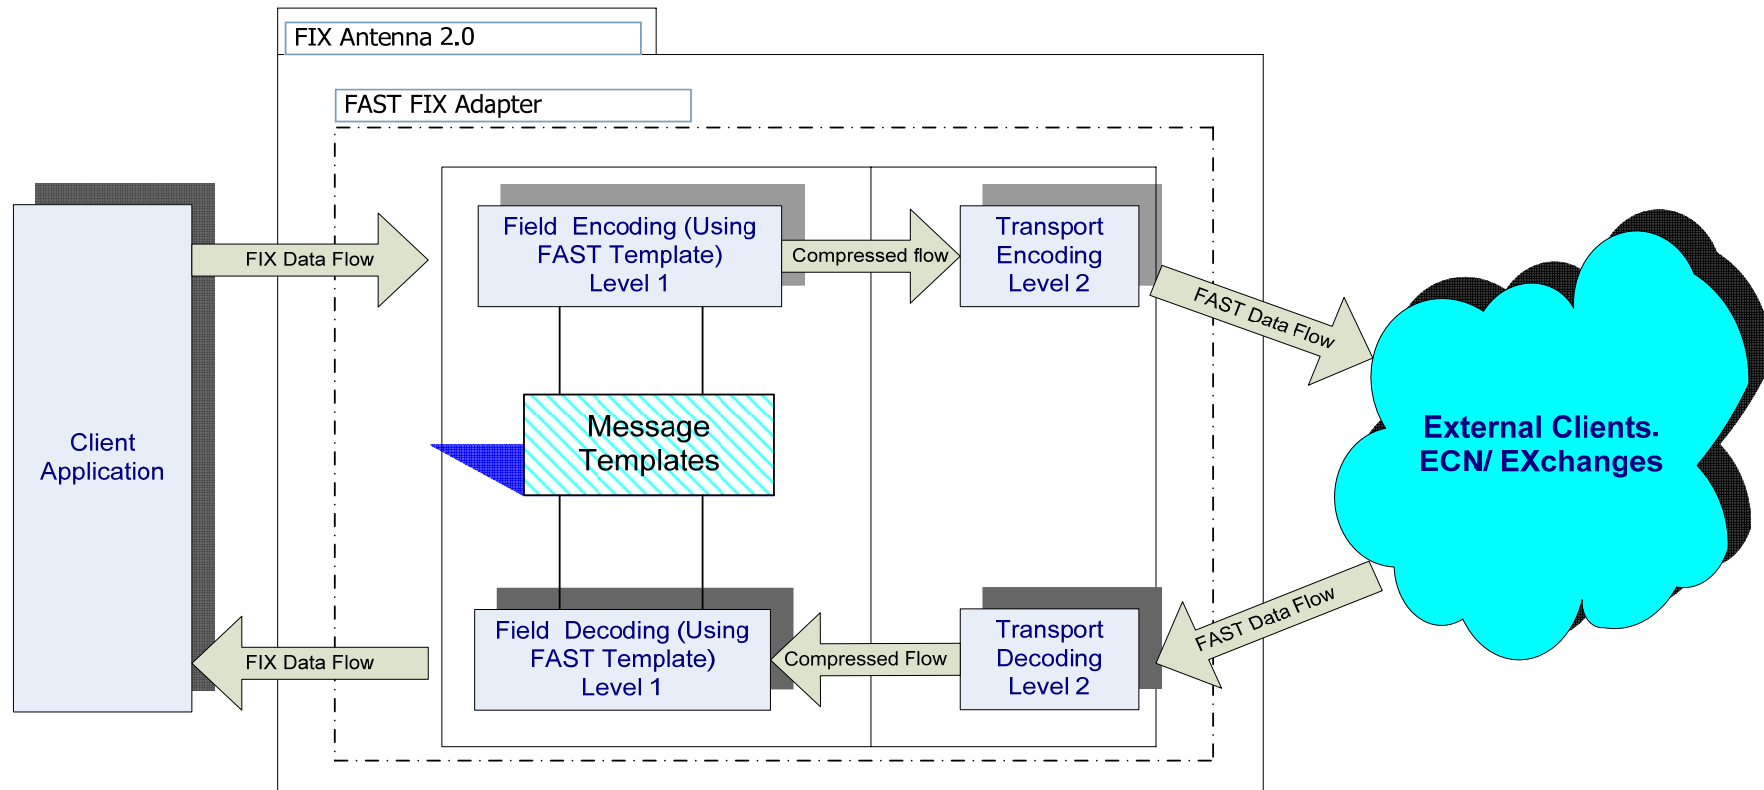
FIX Antenna 2.0

FAST FIX Adapter

Client Application

FIX Data Flow

Field Encoding (Using FAST Template) Level 1

Compressed flow

Transport Encoding Level 2

FAST Data Flow

Message Templates

External Clients. ECN/ EXchanges

FAST Data Flow

Field Decoding (Using FAST Template) Level 1

Compressed Flow

Transport Decoding Level 2

FIX Data Flow